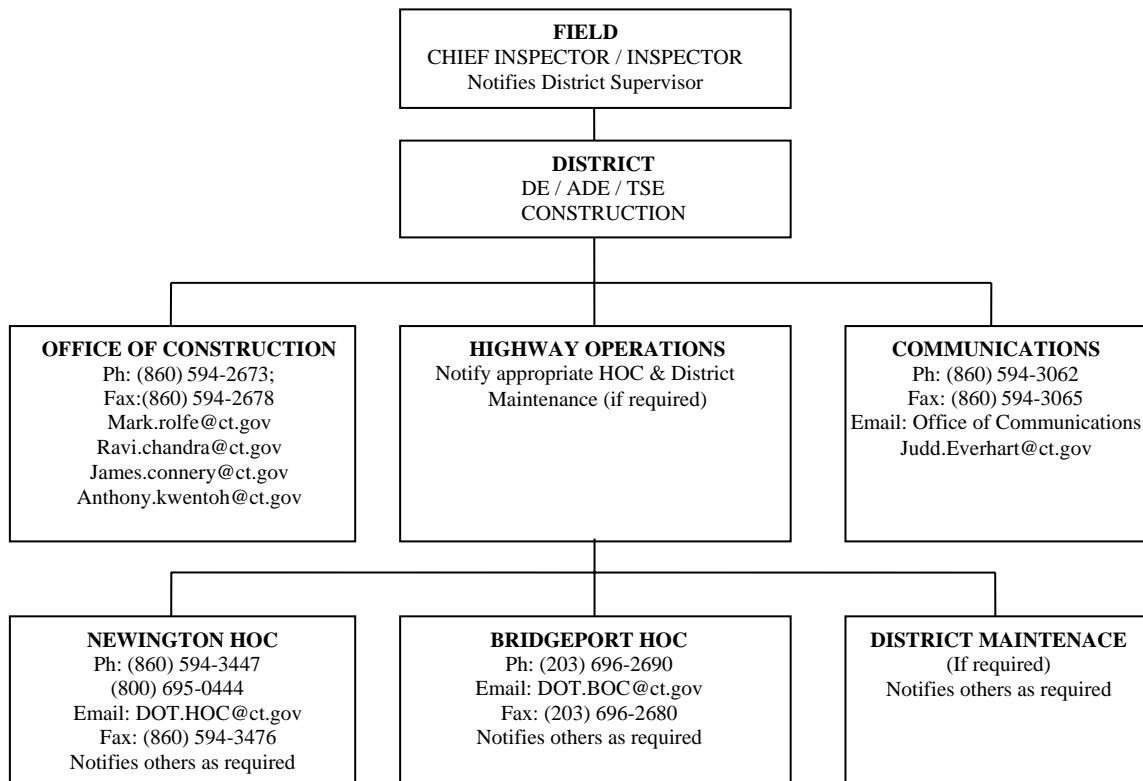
FIELD
CHIEF INSPECTOR / INSPECTOR
Notifies District Supervisor

DISTRICT
DE / ADE / TSE
CONSTRUCTION

OFFICE OF CONSTRUCTION
Ph: (860) 594-2673;
Fax:(860) 594-2678
Mark.rolfe@ct.gov
Ravi.chandra@ct.gov
James.connery@ct.gov
Anthony.kwentoh@ct.gov

HIGHWAY OPERATIONS
Notify appropriate HOC & District Maintenance (if required)

COMMUNICATIONS
Ph: (860) 594-3062
Fax: (860) 594-3065
Email: Office of Communications
Judd.Everhart@ct.gov

NEWINGTON HOC
Ph: (860) 594-3447
(800) 695-0444
Email: DOT.HOC@ct.gov
Fax: (860) 594-3476
Notifies others as required

BRIDGEPORT HOC
Ph: (203) 696-2690
Email: DOT.BOC@ct.gov
Fax: (203) 696-2680
Notifies others as required

DISTRICT MAINTENACE
(If required)
Notifies others as required